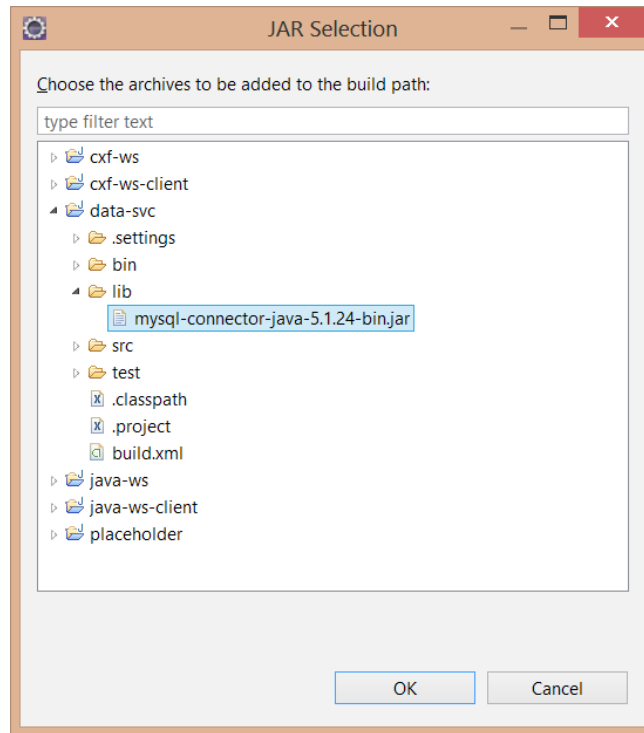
JAR Selection

Choose the archives to be added to the build path:

type filter text

cxf-ws
cxf-ws-client
data-svc
.settings
bin
lib
mysql-connector-java-5.1.24-bin.jar
src
test
.classpath
.project
build.xml
java-ws
java-ws-client
placeholder

OK
Cancel